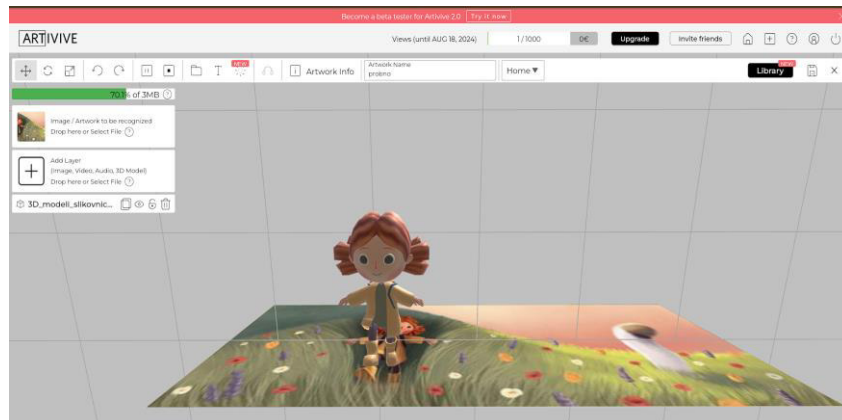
Become a beta tester for Artivive 2.0 Try it now

ARTIVIVE

Views (until AUG 18, 2024) 1/1000 OK Upgrade Invite friends

NEW

Artwork Info

Artwork Name
probno

Home ▾

NEW
Library

70.1% of 3MB

Image / Artwork to be recognized
Drop here or Select File

Add Layer
(Image, Video, Audio, 3D Model)
Drop here or Select File

3D_modeli_slikovnic...